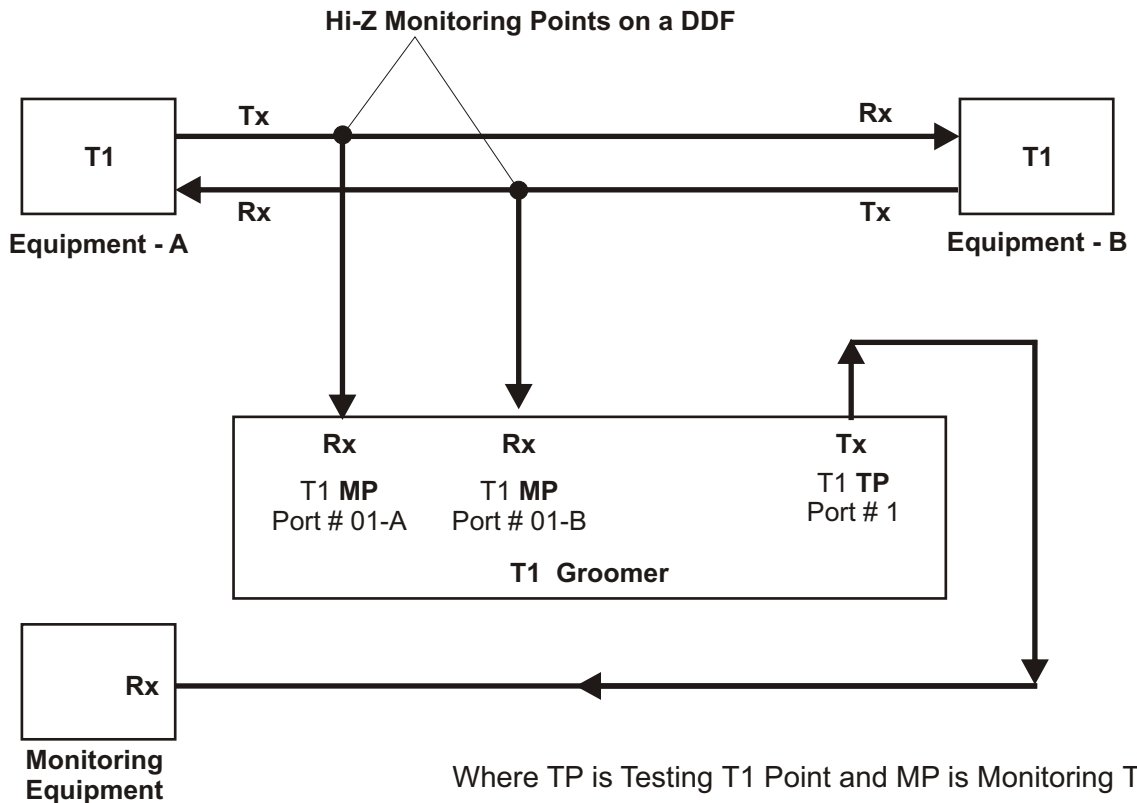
Hi-Z Monitoring Points on a DDF

Tx

Rx

T1

T1

Rx

Tx

Equipment - A

Equipment - B

Rx

Rx

Tx

T1 **MP**
Port # 01-A

T1 **MP**
Port # 01-B

T1 **TP**
Port # 1

T1 Groomer

Rx

Monitoring Equipment

Where TP is Testing T1 Point and MP is Monitoring T